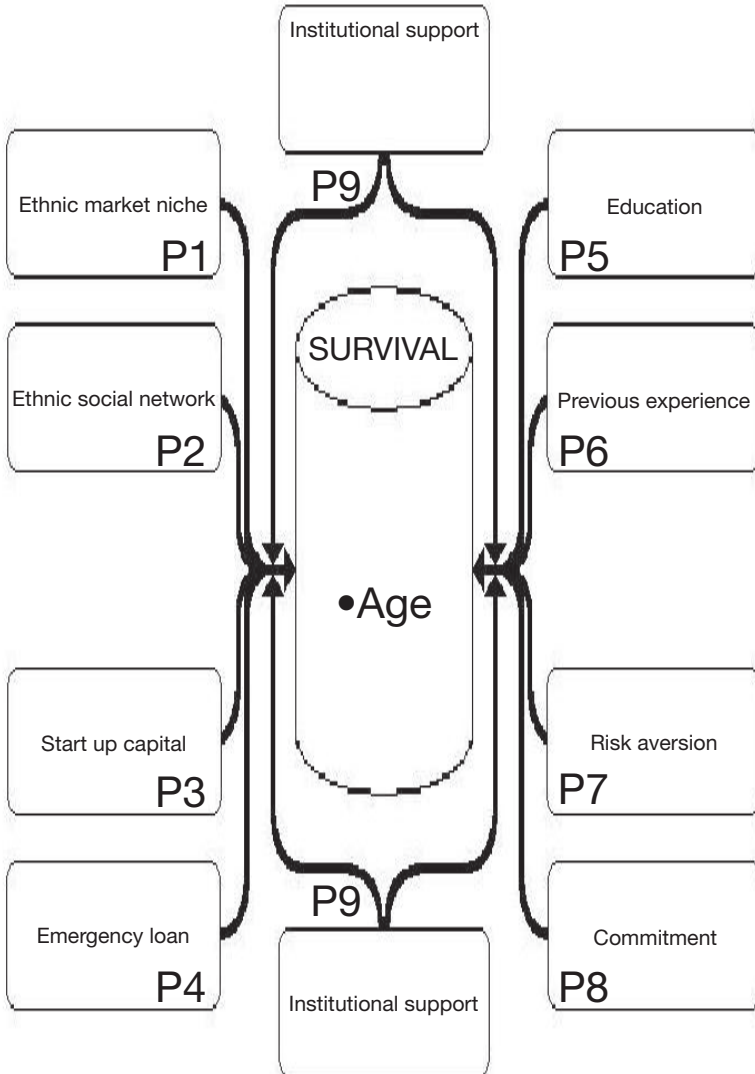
Institutional support

P9

Ethnic market niche
P1

Education
P5

SURVIVAL

Ethnic social network
P2

Previous experience
P6

•Age

Start up capital
P3

Risk aversion
P7

P9

Emergency loan
P4

Commitment
P8

Institutional support